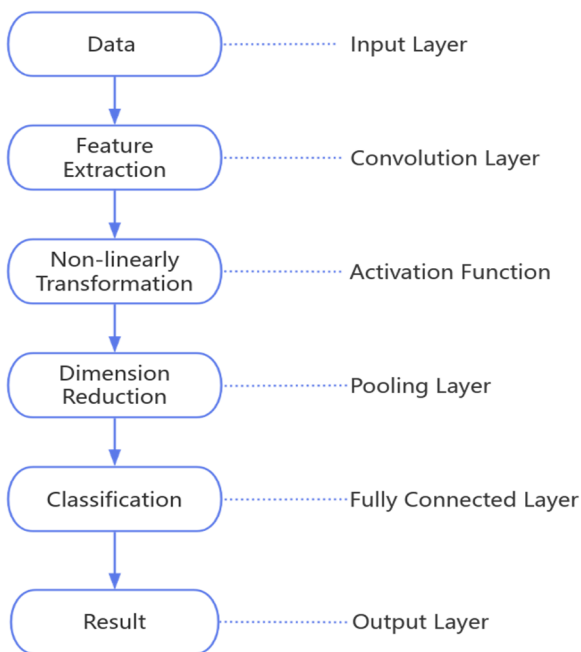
Data

Input Layer

Feature Extraction

Convolution Layer

Non-linearly Transformation

Activation Function

Dimension Reduction

Pooling Layer

Classification

Fully Connected Layer

Result

Output Layer